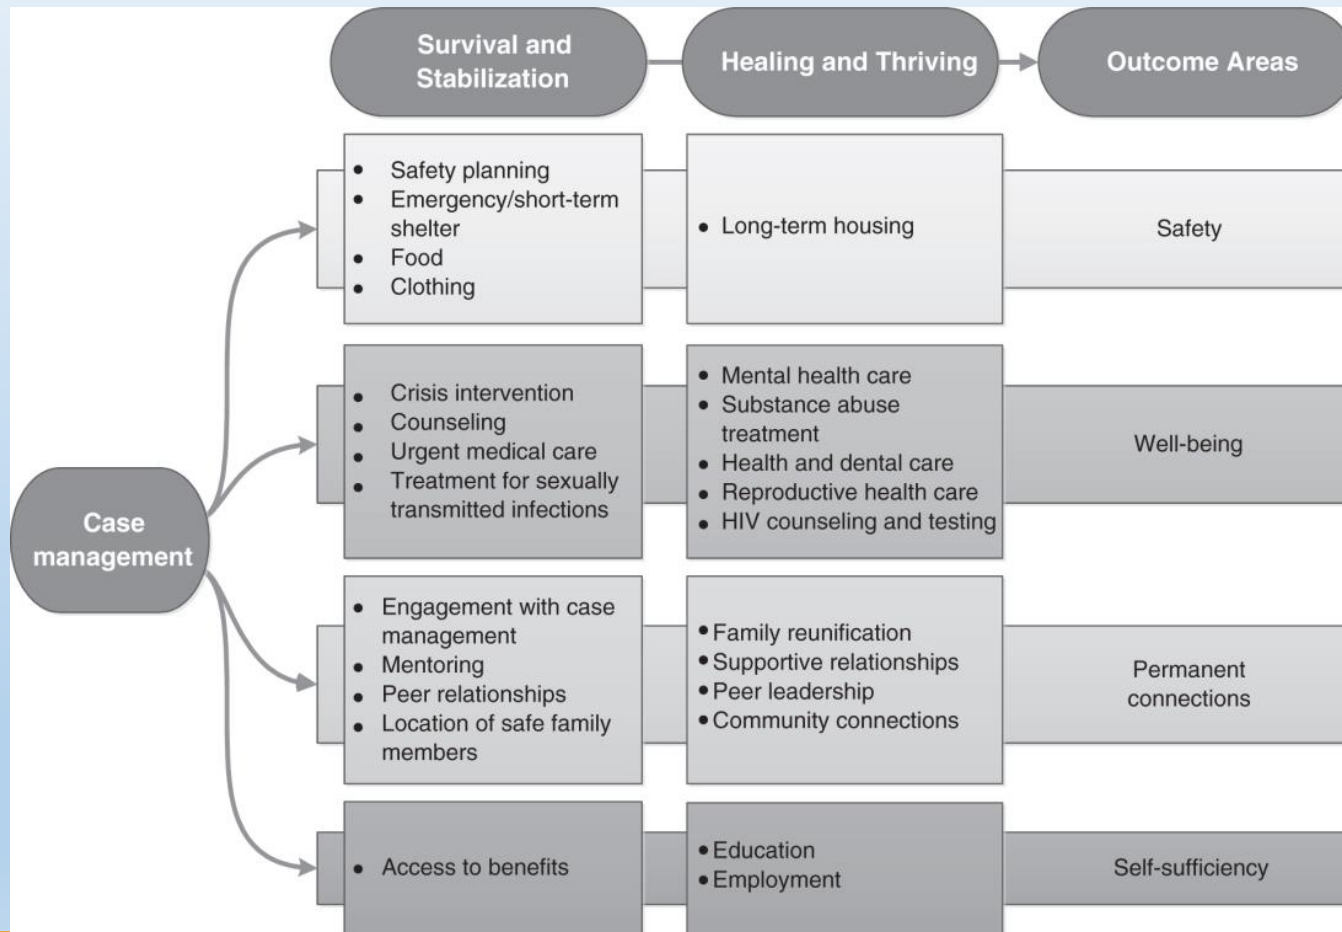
Survival and Stabilization

Healing and Thriving

Outcome Areas

- Safety planning
- Emergency/short-term shelter
- Food
- Clothing

- Long-term housing

Safety

- Crisis intervention
- Counseling
- Urgent medical care
- Treatment for sexually transmitted infections

- Mental health care
- Substance abuse treatment
- Health and dental care
- Reproductive health care
- HIV counseling and testing

Well-being

Case management

- Engagement with case management
- Mentoring
- Peer relationships
- Location of safe family members

- Family reunification
- Supportive relationships
- Peer leadership
- Community connections

Permanent connections

- Access to benefits

- Education
- Employment

Self-sufficiency